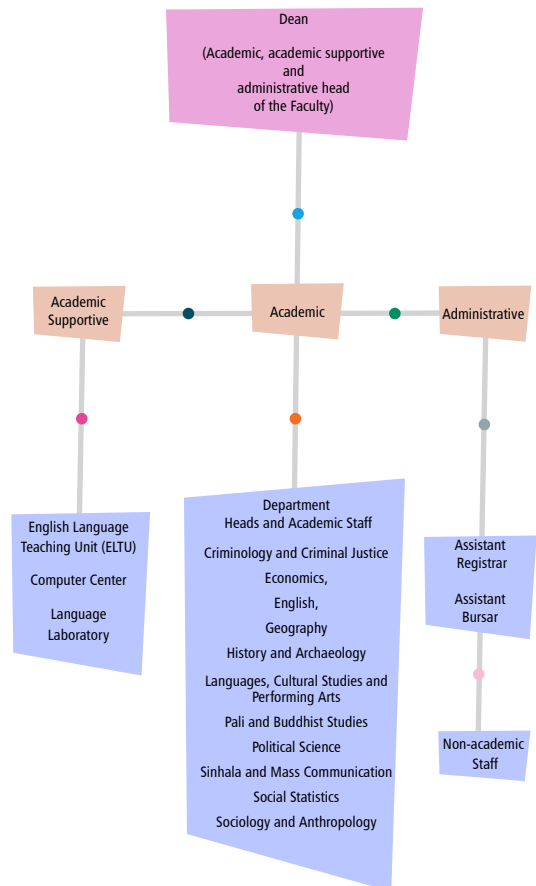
Dean

(Academic, academic supportive and administrative head of the Faculty)

Academic Supportive

Academic

Administrative

English Language Teaching Unit (ELTU)

Computer Center

Language Laboratory

Department Heads and Academic Staff

Criminology and Criminal Justice

Economics,

English,

Geography

History and Archaeology

Languages, Cultural Studies and Performing Arts

Pali and Buddhist Studies

Political Science

Sinhala and Mass Communication

Social Statistics

Sociology and Anthropology

Assistant Registrar

Assistant Bursar

Non-academic Staff